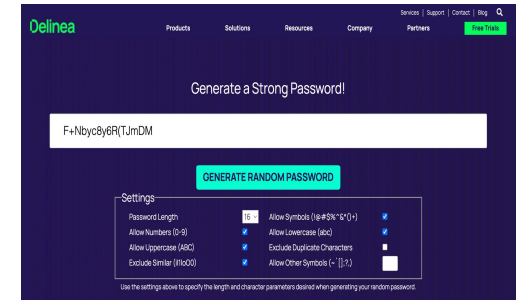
Services | Support | Contact | Blog

Delinea

Products Solutions Resources Company Partners Free Trials

Generate a Strong Password!

F+Nbyc8y6R(TJmDM

GENERATE RANDOM PASSWORD

Settings

Password Length 16

Allow Symbols (!@#$%^&*()+)

Allow Numbers (0-9)

Allow Lowercase (abc)

Allow Uppercase (ABC)

Exclude Duplicate Characters

Exclude Similar (il1oO0)

Allow Other Symbols (~`[];?,)

Use the settings above to specify the length and character parameters desired when generating your random password.